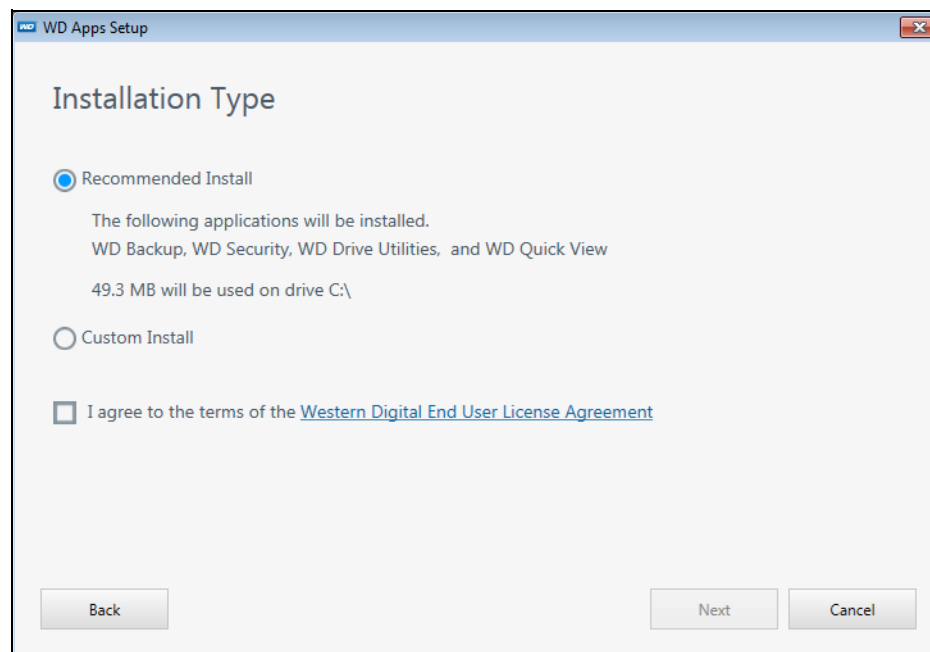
WD Apps Setup

Installation Type

Recommended Install

The following applications will be installed.
WD Backup, WD Security, WD Drive Utilities, and WD Quick View

49.3 MB will be used on drive C:\

Custom Install

I agree to the terms of the Western Digital End User License Agreement

Back

Next

Cancel